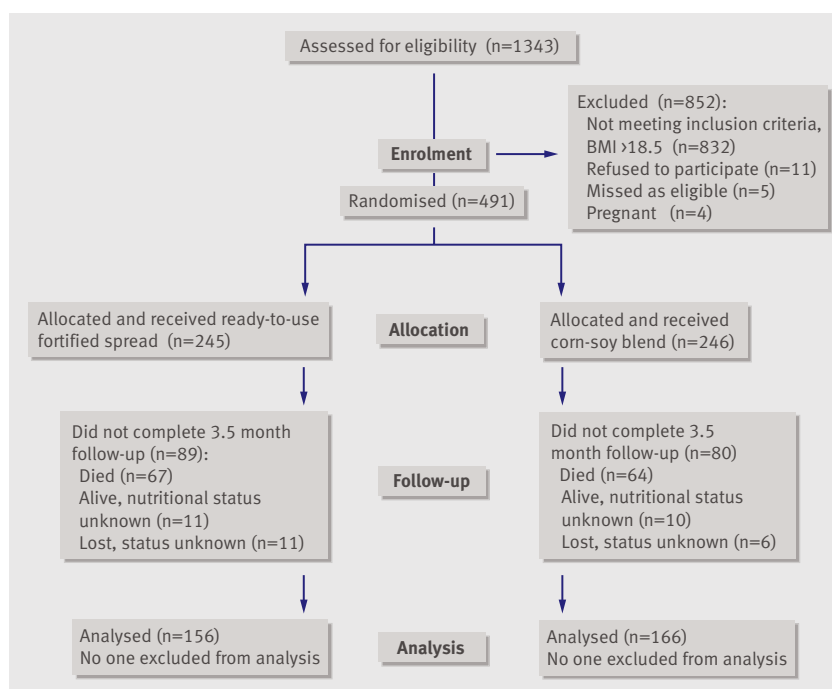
Assessed for eligibility (n=1343)

Excluded (n=852):
Not meeting inclusion criteria, BMI >18.5 (n=832)
Refused to participate (n=11)
Missed as eligible (n=5)
Pregnant (n=4)

Enrolment

Randomised (n=491)

Allocated and received ready-to-use fortified spread (n=245)

Allocation

Allocated and received corn-soy blend (n=246)

Did not complete 3.5 month follow-up (n=89):
Died (n=67)
Alive, nutritional status unknown (n=11)
Lost, status unknown (n=11)

Follow-up

Did not complete 3.5 month follow-up (n=80)
Died (n=64)
Alive, nutritional status unknown (n=10)
Lost, status unknown (n=6)

Analysed (n=156)
No one excluded from analysis

Analysis

Analysed (n=166)
No one excluded from analysis